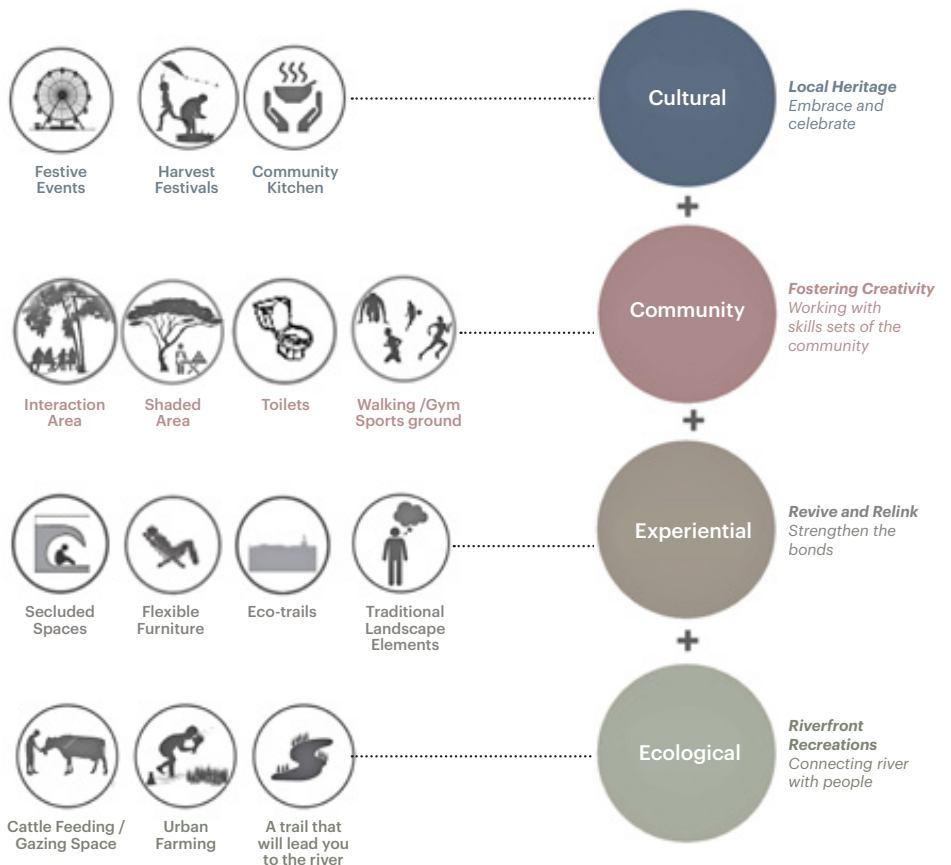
Festive Events

Harvest Festivals

Community Kitchen

Cultural

Local Heritage
Embrace and celebrate

+

Interaction Area

Shaded Area

Toilets

Walking /Gym Sports ground

Community

Fostering Creativity
Working with skills sets of the community

+

Secluded Spaces

Flexible Furniture

Eco-trails

Traditional Landscape Elements

Experiential

Revive and Relink
Strengthen the bonds

+

Cattle Feeding / Gazing Space

Urban Farming

A trail that will lead you to the river

Ecological

Riverfront Recreations
Connecting river with people